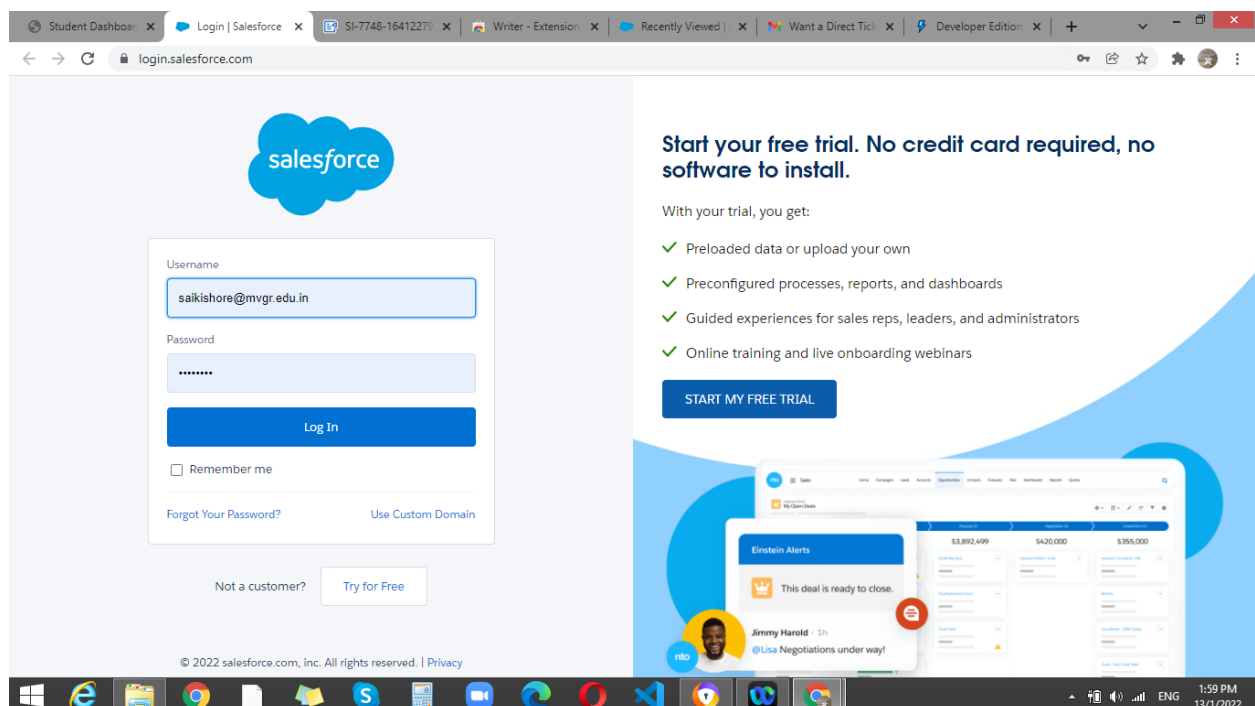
Student Dashboar ×
Login | Salesforce ×
SI-7748-16412279 ×
Writer - Extension ×
Recently Viewed | ×
Want a Direct Tick ×
Developer Edition ×
+

login.salesforce.com

salesforce

Username
saikishore@mvgr.edu.in
Password
••••••••
Log In
Remember me
Forgot Your Password?
Use Custom Domain

Not a customer?
Try for Free

© 2022 salesforce.com, inc. All rights reserved. | Privacy

Start your free trial. No credit card required, no software to install.

With your trial, you get:

Preloaded data or upload your own

Preconfigured processes, reports, and dashboards

Guided experiences for sales reps, leaders, and administrators

Online training and live onboarding webinars

START MY FREE TRIAL

nto
Sales
My Open Deals
$3,892,499
$420,000
$355,000
Einstein Alerts
This deal is ready to close.
Jimmy Harold · 1h
@Lisa Negotiations under way!
nto

ENG
1:59 PM
13/1/2022